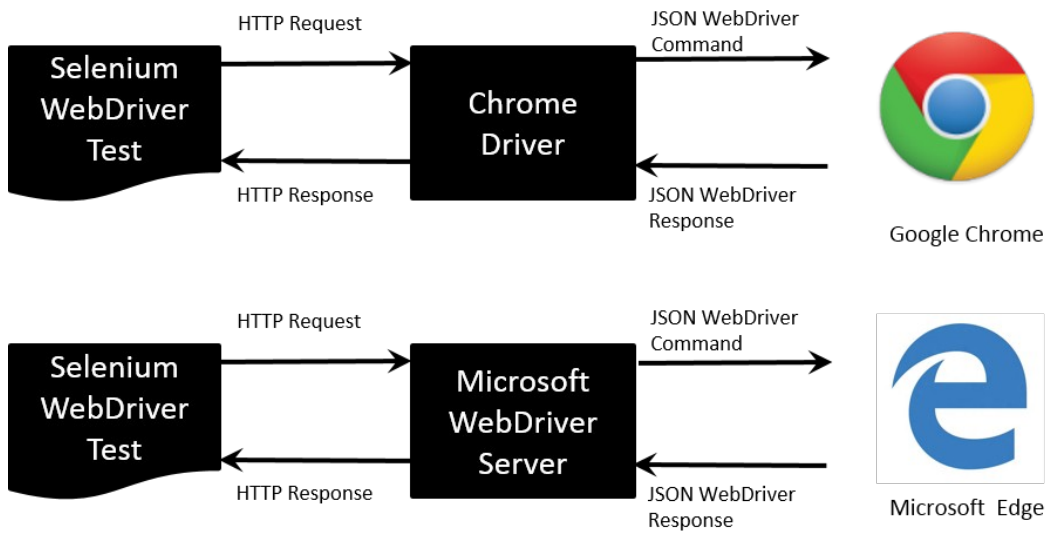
HTTP Request

JSON WebDriver Command

Selenium WebDriver Test

Chrome Driver

HTTP Response

JSON WebDriver Response

Google Chrome

HTTP Request

JSON WebDriver Command

Selenium WebDriver Test

Microsoft WebDriver Server

HTTP Response

JSON WebDriver Response

Microsoft Edge